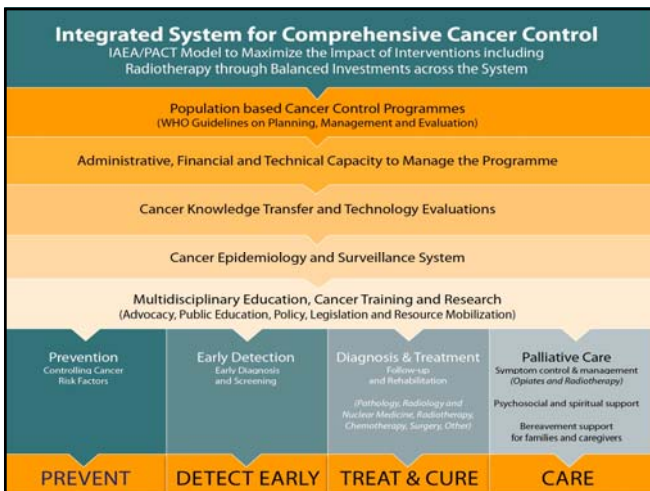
Integrated System for Comprehensive Cancer Control
IAEA/PACT Model to Maximize the Impact of Interventions including Radiotherapy through Balanced Investments across the System

Population based Cancer Control Programmes
(WHO Guidelines on Planning, Management and Evaluation)

Administrative, Financial and Technical Capacity to Manage the Programme

Cancer Knowledge Transfer and Technology Evaluations

Cancer Epidemiology and Surveillance System

Multidisciplinary Education, Cancer Training and Research
(Advocacy, Public Education, Policy, Legislation and Resource Mobilization)

Prevention
Controlling Cancer Risk Factors

Early Detection
Early Diagnosis and Screening

Diagnosis & Treatment
Follow-up and Rehabilitation
(Pathology, Radiology and Nuclear Medicine, Radiotherapy, Chemotherapy, Surgery, Other)

Palliative Care
Symptom control & management (Opiates and Radiotherapy)
Psychosocial and spiritual support
Bereavement support for families and caregivers

PREVENT
DETECT EARLY
TREAT & CURE
CARE